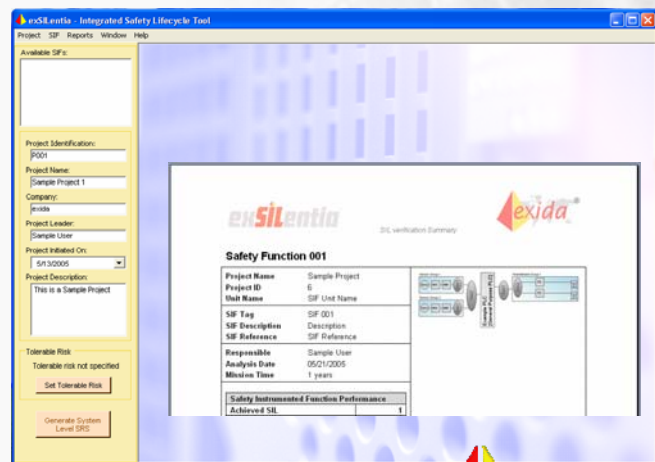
exSILentia - Integrated Safety Lifecycle Tool

Project SIF Reports Window Help

Available SIFs:

Project Identification:
P001
Project Name:
Sample Project 1
Company:
exida
Project Leader:
Sample User
Project Initiated On:
5/13/2005
Project Description:
This is a Sample Project

Tolerable Risk
Tolerable risk not specified
Set Tolerable Risk

Generate System Level SRS

exSILentia
SIL verification Summary
exida

Safety Function 001

| | |
|---|---|
| Project Name | Sample Project |
| Project ID | 6 |
| Unit Name | SIF Unit Name |
| SIF Tag | SIF 001 |
| SIF Description | Description |
| SIF Reference | SIF Reference |
| Responsible | Sample User |
| Analysis Date | 05/21/2005 |
| Mission Time | 1 years |

Safety Instrumented Function Performance
Achieved SIL 1